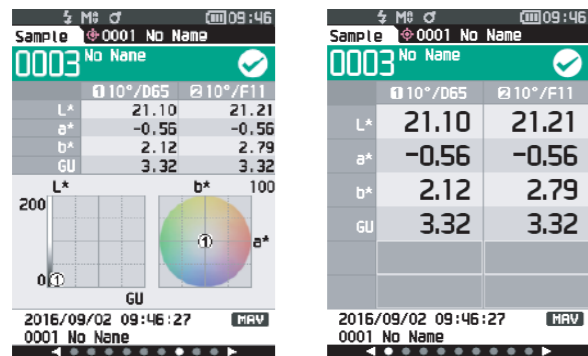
09:46
Sample ⊕0001 No Name
0003 No Name

|  | 1 10°/D65 | 2 10°/F11 |
|---|---|---|
| L* | 21.10 | 21.21 |
| a* | -0.56 | -0.56 |
| b* | 2.12 | 2.79 |
| GU | 3.32 | 3.32 |

L* b* 100
200
a*
0 1
GU
2016/09/02 09:46:27 MAV
0001 No Name

09:46
Sample ⊕0001 No Name
0003 No Name

|  | 1 10°/D65 | 2 10°/F11 |
|---|---|---|
| L* | 21.10 | 21.21 |
| a* | -0.56 | -0.56 |
| b* | 2.12 | 2.79 |
| GU | 3.32 | 3.32 |

2016/09/02 09:46:27 MAV
0001 No Name